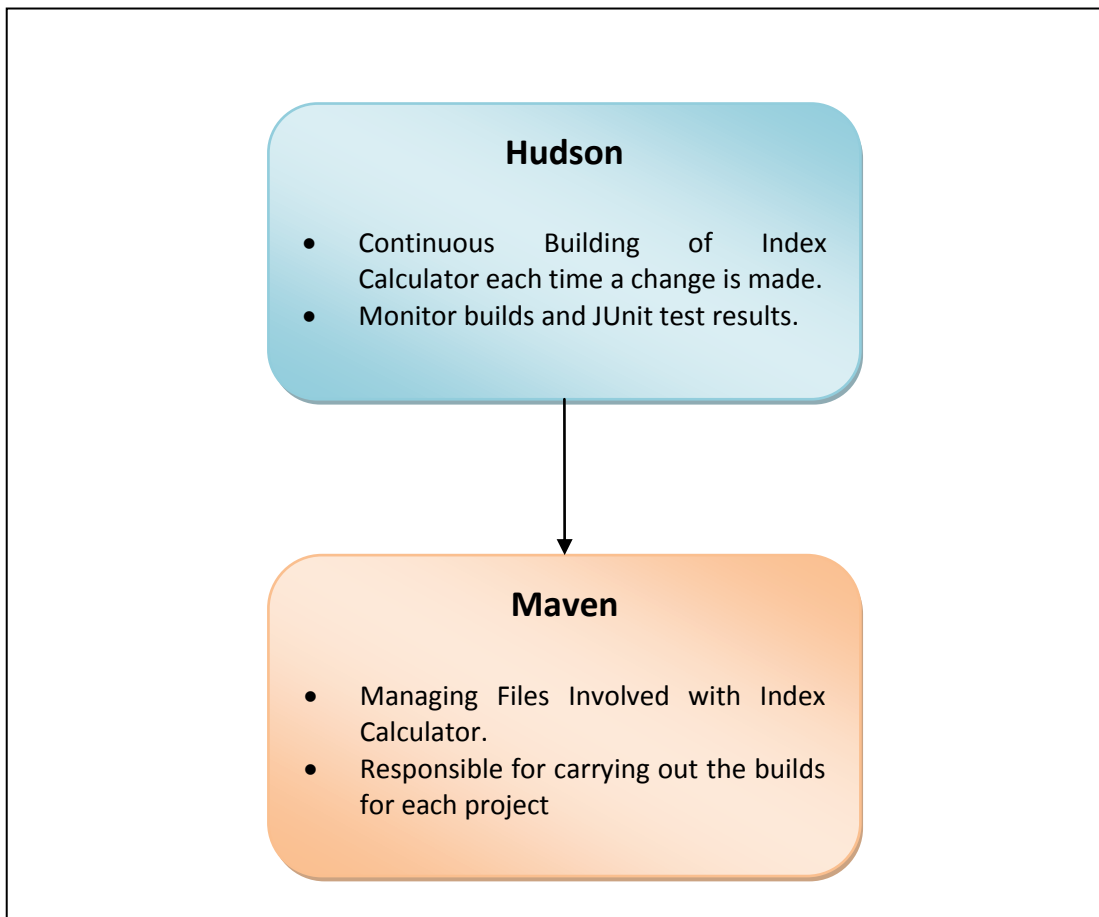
Hudson

- Continuous Building of Index Calculator each time a change is made.
- Monitor builds and JUnit test results.

Maven

- Managing Files Involved with Index Calculator.
- Responsible for carrying out the builds for each project